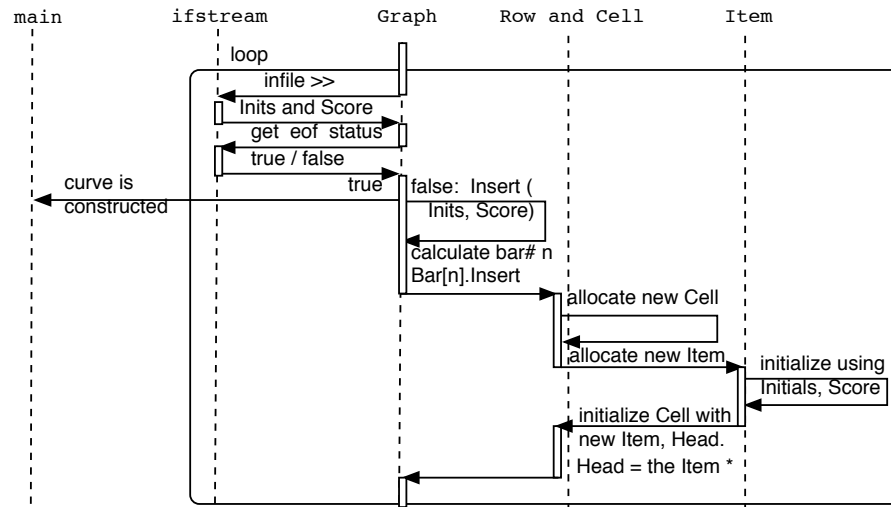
main ifstream Graph Row and Cell Item

loop

infile >>

Inits and Score

get eof status

true / false

curve is constructed

true

false: Insert ( Inits, Score)

calculate bar# n

Bar[n].Insert

allocate new Cell

allocate new Item

initialize using Initials, Score

initialize Cell with new Item, Head.

Head = the Item *